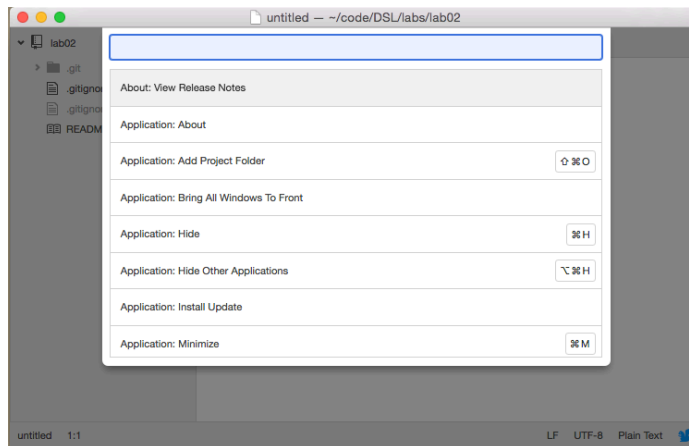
untitled — ~/code/DSL/labs/lab02

lab02
.git
.gitignor
.gitignor
READM

About: View Release Notes
Application: About
Application: Add Project Folder ⇧⌘O
Application: Bring All Windows To Front
Application: Hide ⌘H
Application: Hide Other Applications ⌥⌘H
Application: Install Update
Application: Minimize ⌘M

untitled 1:1 LF UTF-8 Plain Text